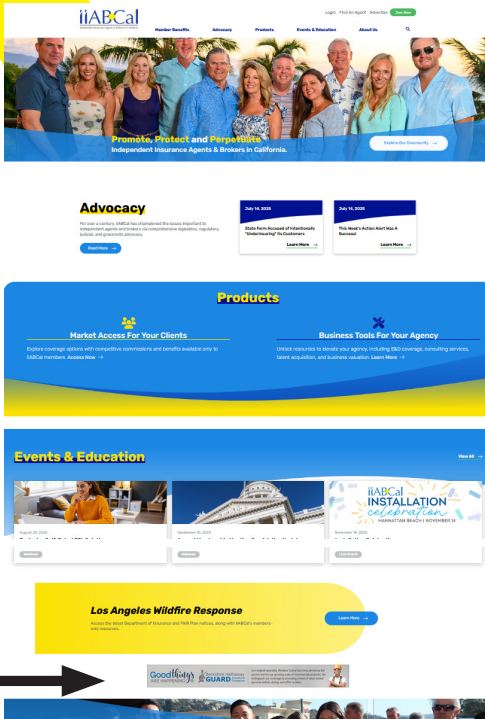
IIABCal

Login Find An Agent Advertise Join Now

Member Benefits Advocacy Products Events & Education About Us

Promote, Protect and Perpetuate
Independent Insurance Agents & Brokers in California.

Explore Our Community →

Advocacy

For over a century, IIABCal has championed the issues important to independent agents and brokers via comprehensive legislative, regulatory, judicial, and grassroots advocacy.

Read More →

July 14, 2025
State Farm Accused of Intentionally "Underinsuring" Its Customers
Learn More →

July 14, 2025
This Week's Action Alert Was A Success!
Learn More →

Products

Market Access For Your Clients
Explore coverage options with competitive commissions and benefits available only to IIABCal members. Access Now →

Business Tools For Your Agency
Unlock resources to elevate your agency, including E&O coverage, consulting services, talent acquisition, and business valuation. Learn More →

Events & Education

View All →

August 20, 2025
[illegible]
Webinar

September 10, 2025
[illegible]
Webinar

November 14, 2025
IIABCal INSTALLATION celebration
MANHATTAN BEACH | NOVEMBER 14
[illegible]
Live Event

Los Angeles Wildfire Response
Access the latest Department of Insurance and FAIR Plan notices, along with IIABCal's members-only resources.

Learn More →

Good things GUARD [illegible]